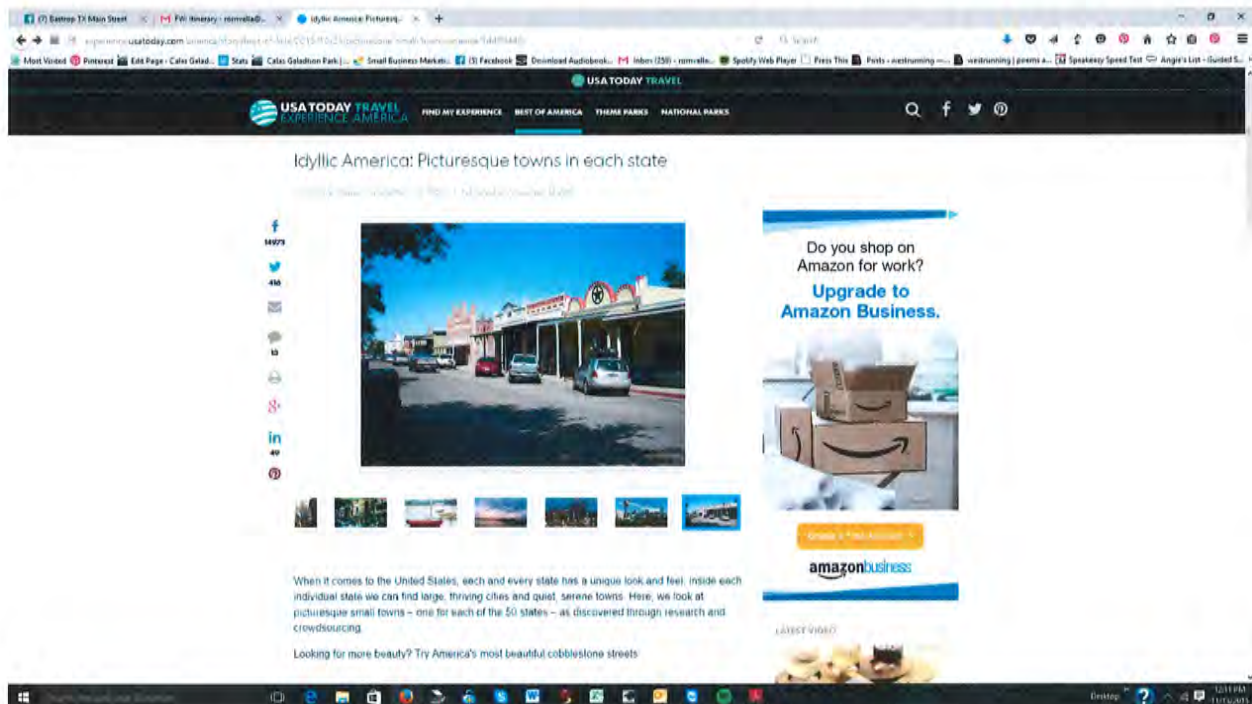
(7) Bastrop TX Main Street
FW: Itinerary - rsimvalla@...
Idyllic America: Picturesq...

experience.usatoday.com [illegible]

Search

Most Visited
Pinterest
Edit Page - Calas Galad...
Stats
Calas Galadhon Park | ...
Small Business Marketi...
(5) Facebook
Download Audiobook...
Inbox (259) - rsimvalla...
Spotify Web Player
Press This
Posts - westrunning —...
westrunning | poems a...
Speakeasy Speed Test
Angie's List - Guided S...

USA TODAY TRAVEL

USA TODAY TRAVEL
EXPERIENCE AMERICA

FIND MY EXPERIENCE
BEST OF AMERICA
THEME PARKS
NATIONAL PARKS

Idyllic America: Picturesque towns in each state

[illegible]

14973
416
10
40

Do you shop on Amazon for work?

Upgrade to Amazon Business.

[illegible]

amazonbusiness

LATEST VIDEO

When it comes to the United States, each and every state has a unique look and feel. Inside each individual state we can find large, thriving cities and quiet, serene towns. Here, we look at picturesque small towns – one for each of the 50 states – as discovered through research and crowdsourcing.

Looking for more beauty? Try America's most beautiful cobblestone streets

Search the web and Windows

Desktop
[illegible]